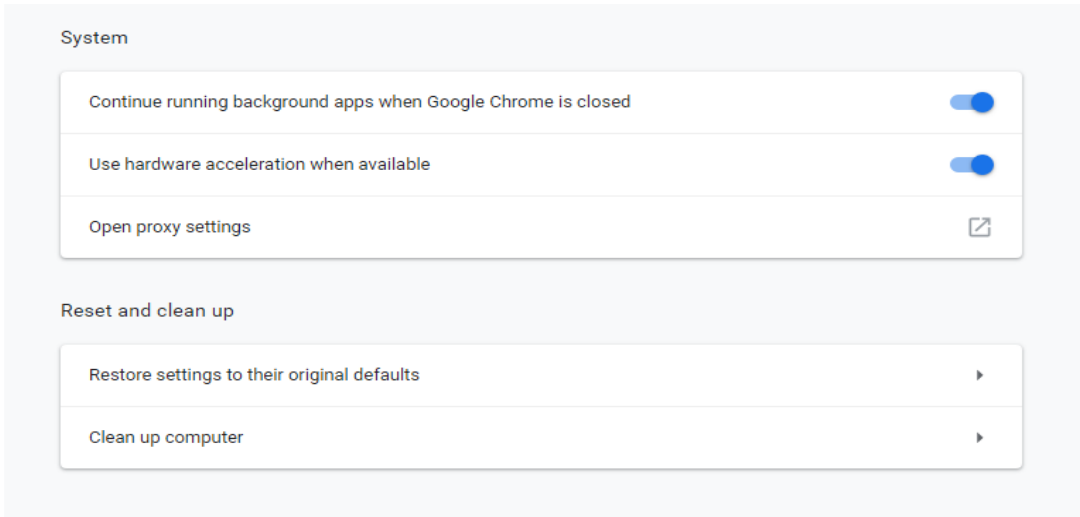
System

Continue running background apps when Google Chrome is closed

Use hardware acceleration when available

Open proxy settings

Reset and clean up

Restore settings to their original defaults

Clean up computer